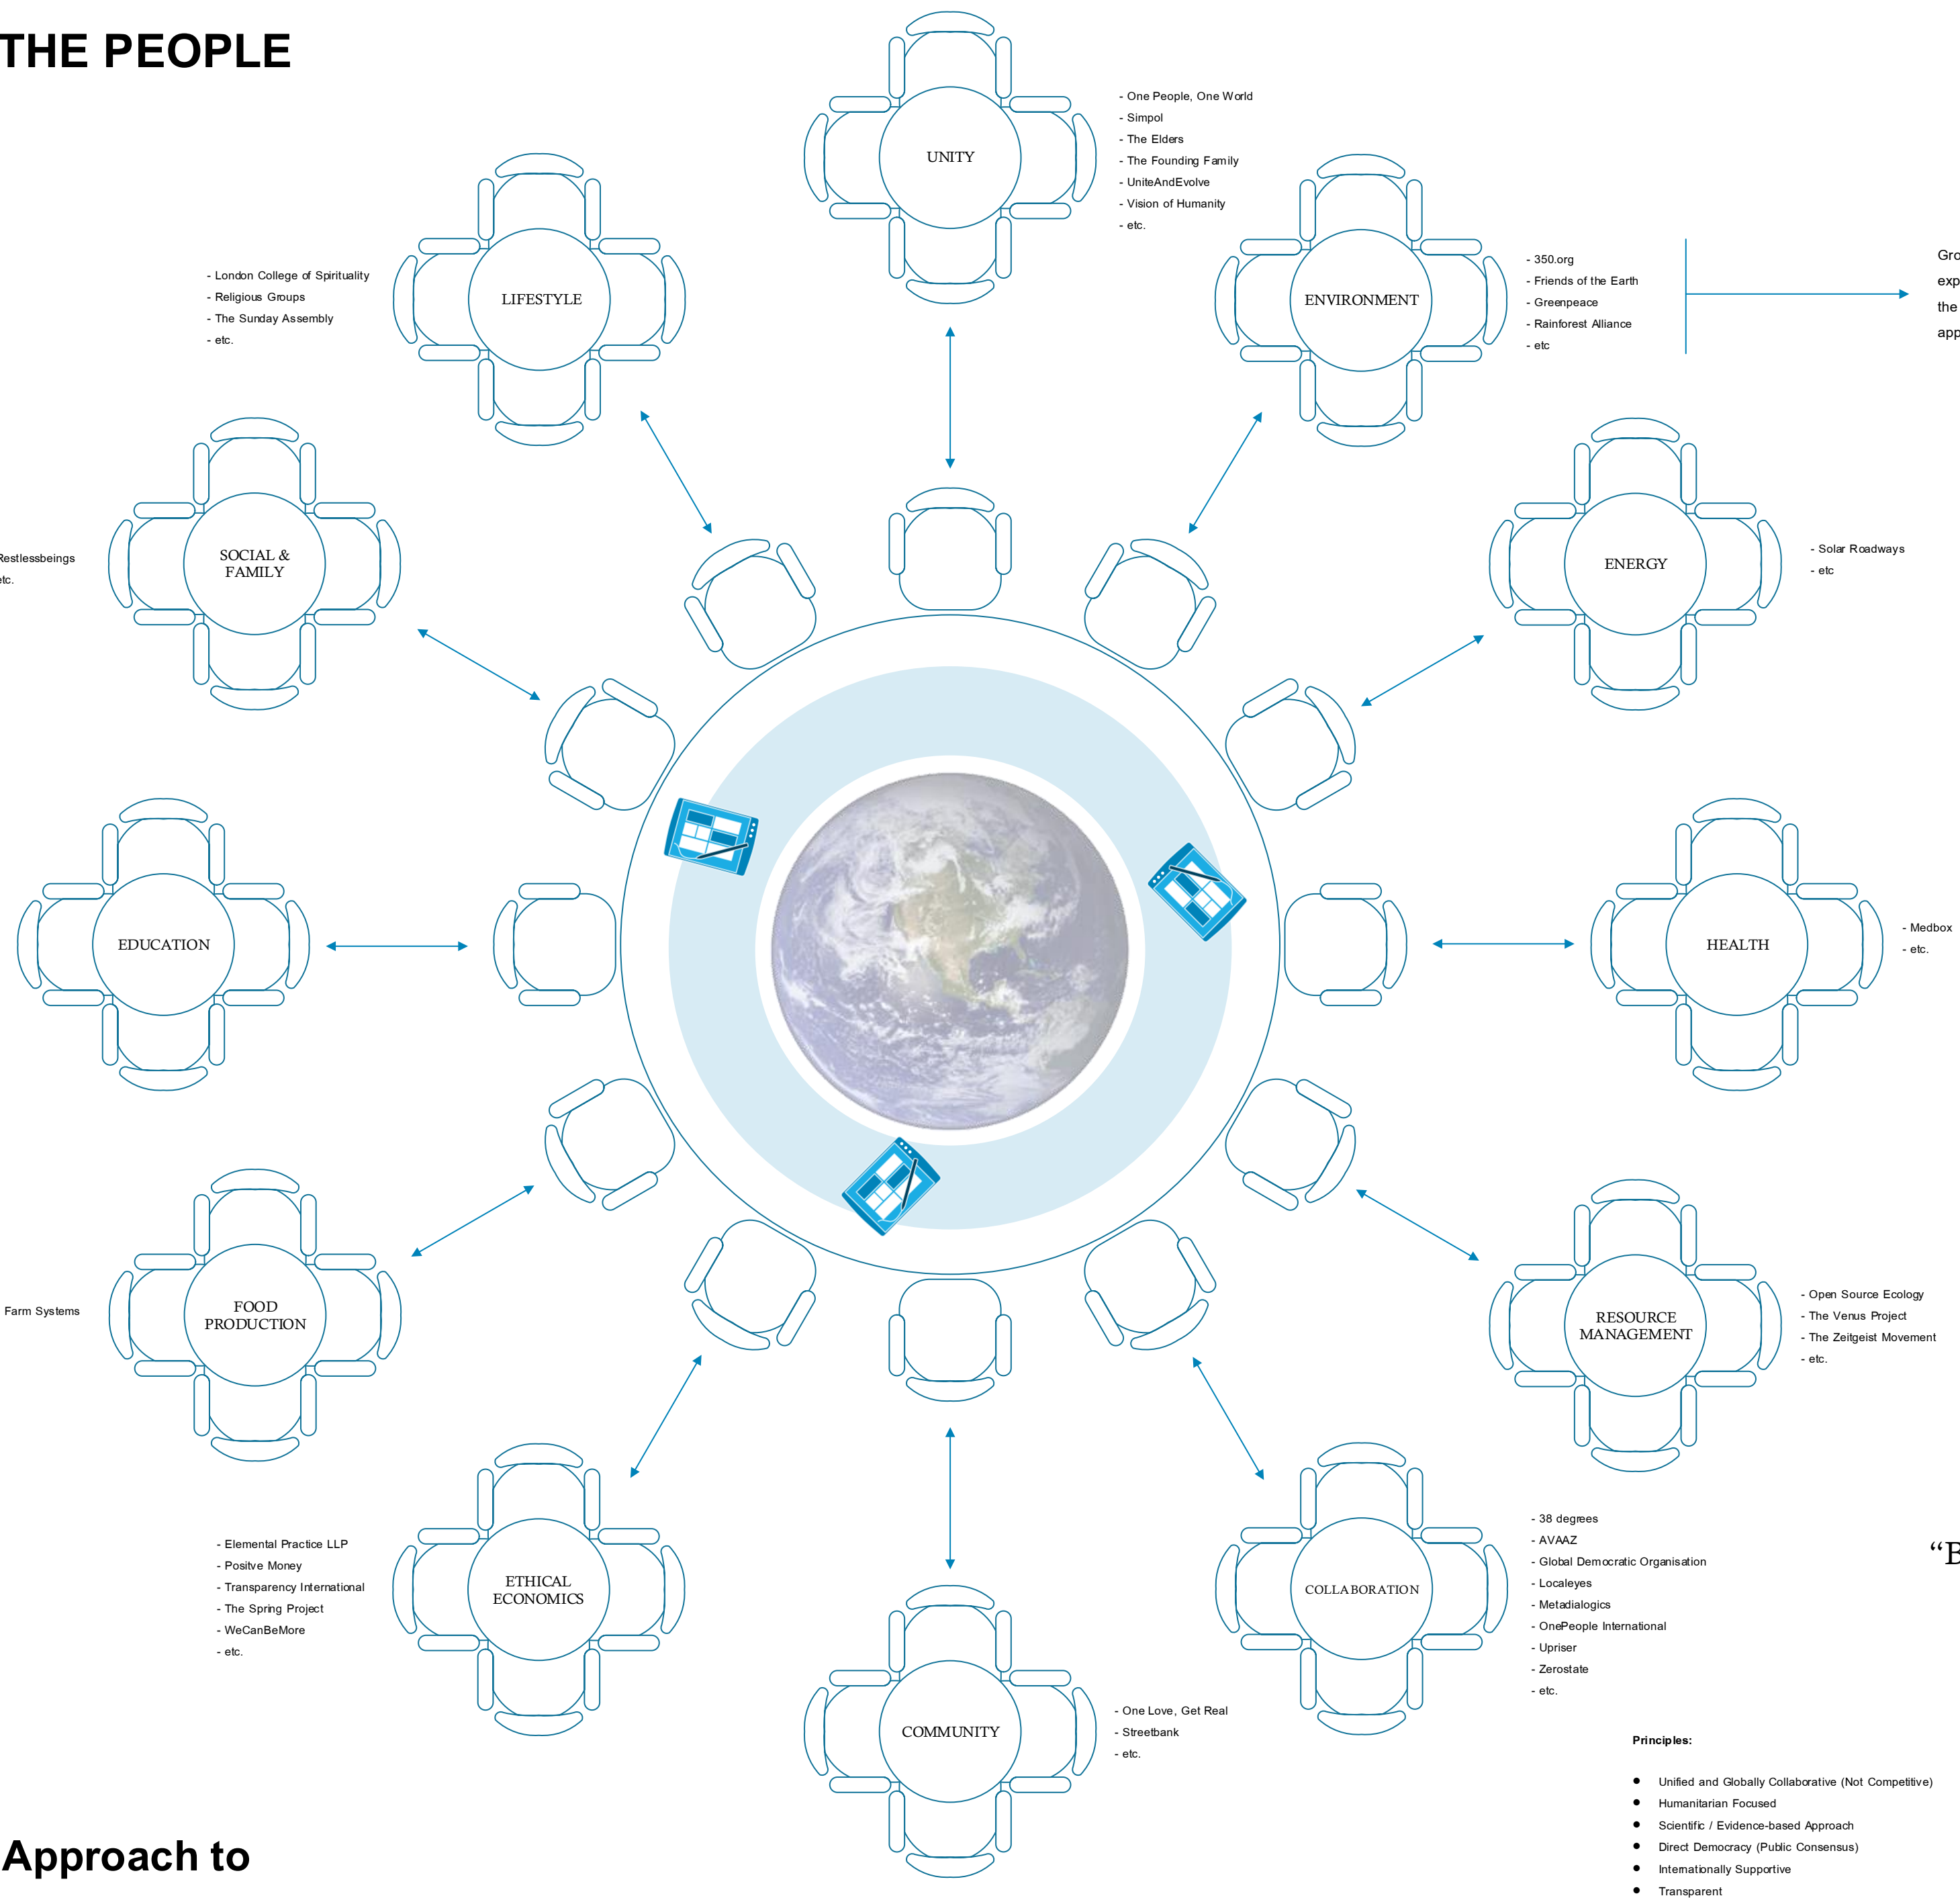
THE PEOPLE

UNITY

- One People, One World
- Simpol
- The Elders
- The Founding Family
- UniteAndEvolve
- Vision of Humanity
- etc.

LIFESTYLE

- London College of Spirituality
- Religious Groups
- The Sunday Assembly
- etc.

ENVIRONMENT

- 350.org
- Friends of the Earth
- Greenpeace
- Rainforest Alliance
- etc

Gro
exp
the
app

SOCIAL & FAMILY

Restlessbeings
etc.

ENERGY

- Solar Roadways
- etc

EDUCATION

HEALTH

- Medbox
- etc.

FOOD PRODUCTION

Farm Systems

RESOURCE MANAGEMENT

- Open Source Ecology
- The Venus Project
- The Zeitgeist Movement
- etc.

ETHICAL ECONOMICS

- Elemental Practice LLP
- Positve Money
- Transparency International
- The Spring Project
- WeCanBeMore
- etc.

COLLABORATION

- 38 degrees
- AVAAZ
- Global Democratic Organisation
- Localeyes
- Metadialogics
- OnePeople International
- Upriser
- Zerostate
- etc.

“E

COMMUNITY

- One Love, Get Real
- Streetbank
- etc.

Principles:

- Unified and Globally Collaborative (Not Competitive)
- Humanitarian Focused
- Scientific / Evidence-based Approach
- Direct Democracy (Public Consensus)
- Internationally Supportive
- Transparent

Approach to